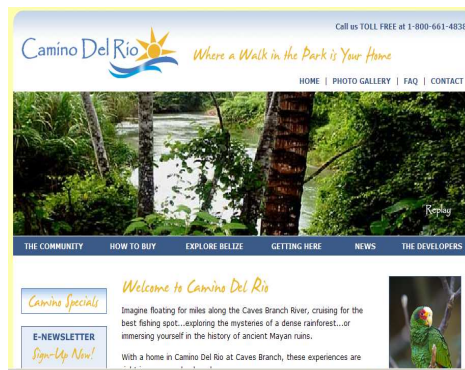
Call us TOLL FREE at 1-800-661-4838

Camino Del Rio

Where a Walk in the Park is Your Home

HOME | PHOTO GALLERY | FAQ | CONTACT

Replay

THE COMMUNITY | HOW TO BUY | EXPLORE BELIZE | GETTING HERE | NEWS | THE DEVELOPERS

Camino Specials

E-NEWSLETTER Sign-Up Now!

Welcome to Camino Del Rio

Imagine floating for miles along the Caves Branch River, cruising for the best fishing spot...exploring the mysteries of a dense rainforest...or immersing yourself in the history of ancient Mayan ruins.

With a home in Camino Del Rio at Caves Branch, these experiences are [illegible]